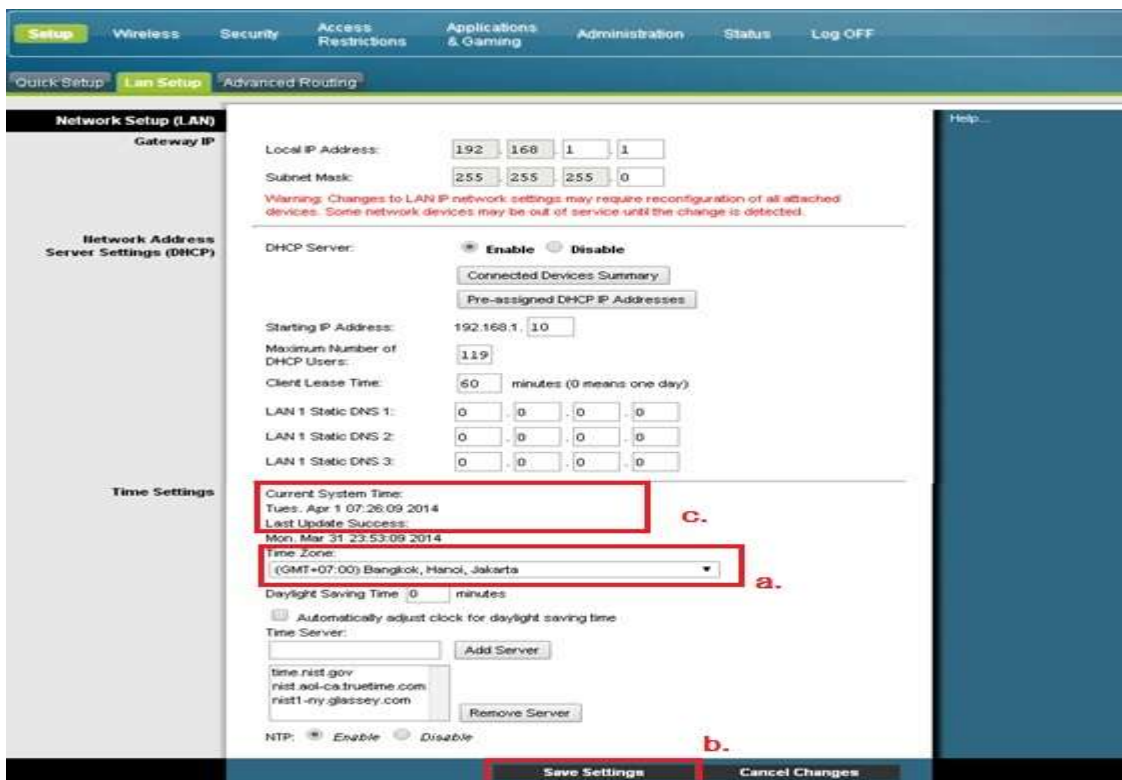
Setup Wireless Security Access Restrictions Applications & Gaming Administration Status Log OFF

Quick Setup Lan Setup Advanced Routing

Network Setup (LAN)

Help...

Gateway IP

Local IP Address: 192 . 168 . 1 . 1

Subnet Mask: 255 . 255 . 255 . 0

Warning: Changes to LAN IP network settings may require reconfiguration of all attached devices. Some network devices may be out of service until the change is detected.

Network Address Server Settings (DHCP)

DHCP Server: Enable Disable

Connected Devices Summary

Pre-assigned DHCP IP Addresses

Starting IP Address: 192.168.1. 10

Maximum Number of DHCP Users: 119

Client Lease Time: 60 minutes (0 means one day)

LAN 1 Static DNS 1: 0 . 0 . 0 . 0

LAN 1 Static DNS 2: 0 . 0 . 0 . 0

LAN 1 Static DNS 3: 0 . 0 . 0 . 0

Time Settings

Current System Time:
Tues. Apr 1 07:26:09 2014
Last Update Success:
Mon. Mar 31 23:53:09 2014

c.

Time Zone:
(GMT+07:00) Bangkok, Hanoi, Jakarta

a.

Daylight Saving Time 0 minutes

Automatically adjust clock for daylight saving time

Time Server:

Add Server

time.nist.gov
nist.aol-ca.truetime.com
nist1-ny.glassey.com

Remove Server

NTP: Enable Disable

b.

Save Settings Cancel Changes